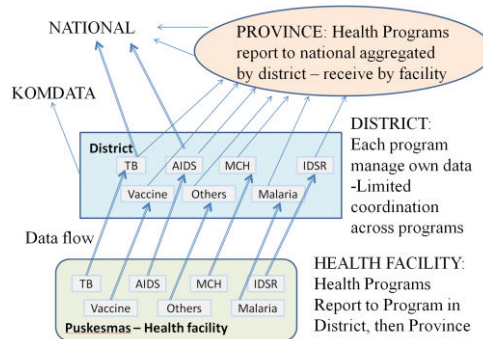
NATIONAL

PROVINCE: Health Programs report to national aggregated by district – receive by facility

KOMDATA

District
TB
AIDS
MCH
IDSR
Vaccine
Others
Malaria

DISTRICT: Each program manage own data -Limited coordination across programs

Data flow

TB
AIDS
MCH
IDSR
Vaccine
Others
Malaria
Puskesmas – Health facility

HEALTH FACILITY: Health Programs Report to Program in District, then Province